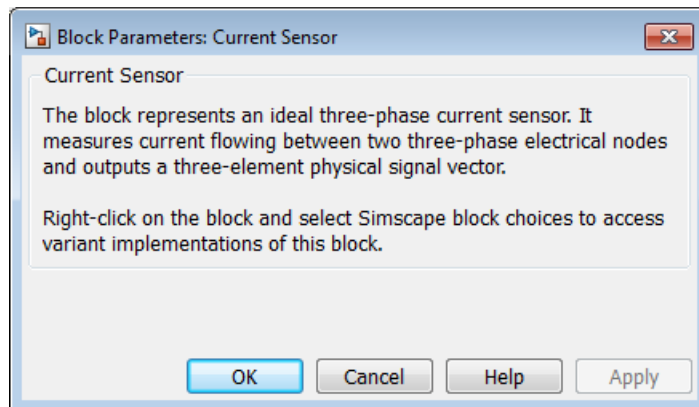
Block Parameters: Current Sensor

Current Sensor

The block represents an ideal three-phase current sensor. It measures current flowing between two three-phase electrical nodes and outputs a three-element physical signal vector.

Right-click on the block and select Simscape block choices to access variant implementations of this block.

OK Cancel Help Apply